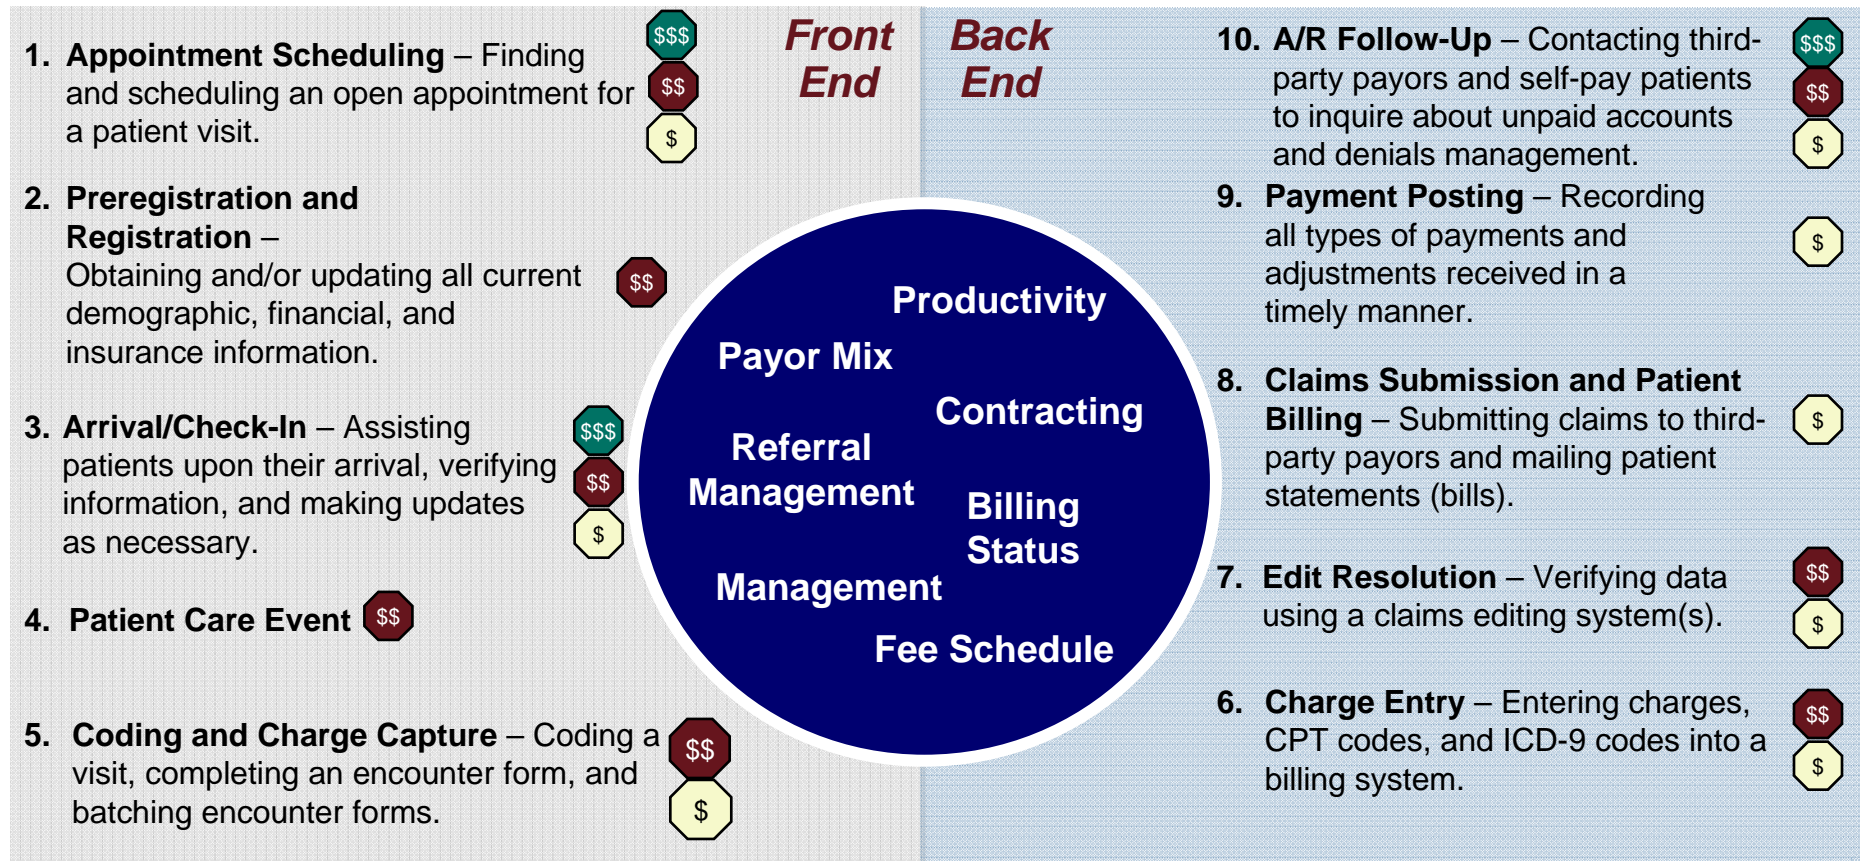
Front End

Back End

1. **Appointment Scheduling** – Finding and scheduling an open appointment for a patient visit.

$$$
$$
$

2. **Preregistration and Registration** – Obtaining and/or updating all current demographic, financial, and insurance information.

$$

3. **Arrival/Check-In** – Assisting patients upon their arrival, verifying information, and making updates as necessary.

$$$
$$
$

4. **Patient Care Event**

$$

5. **Coding and Charge Capture** – Coding a visit, completing an encounter form, and batching encounter forms.

$$
$

Productivity

Payor Mix

Contracting

Referral Management

Billing Status

Management

Fee Schedule

10. **A/R Follow-Up** – Contacting third-party payors and self-pay patients to inquire about unpaid accounts and denials management.

$$$
$$
$

9. **Payment Posting** – Recording all types of payments and adjustments received in a timely manner.

$

8. **Claims Submission and Patient Billing** – Submitting claims to third-party payors and mailing patient statements (bills).

$

7. **Edit Resolution** – Verifying data using a claims editing system(s).

$$
$

6. **Charge Entry** – Entering charges, CPT codes, and ICD-9 codes into a billing system.

$$
$